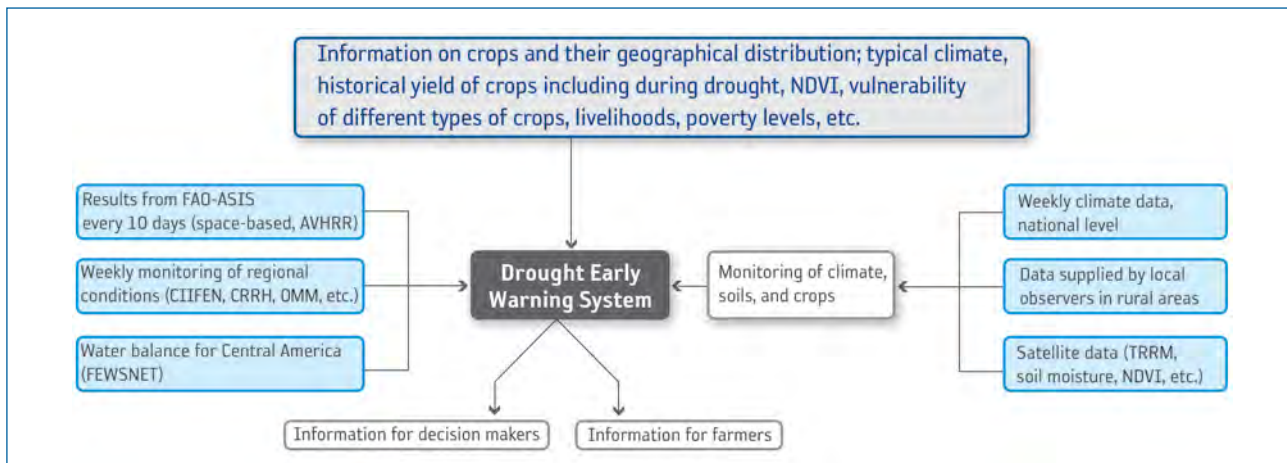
Information on crops and their geographical distribution; typical climate, historical yield of crops including during drought, NDVI, vulnerability of different types of crops, livelihoods, poverty levels, etc.

Results from FAO-ASIS every 10 days (space-based, AVHRR)

Weekly monitoring of regional conditions (CIIFEN, CRRH, OMM, etc.)

Water balance for Central America (FEWSNET)

Drought Early Warning System

Monitoring of climate, soils, and crops

Weekly climate data, national level

Data supplied by local observers in rural areas

Satellite data (TRRM, soil moisture, NDVI, etc.)

Information for decision makers

Information for farmers